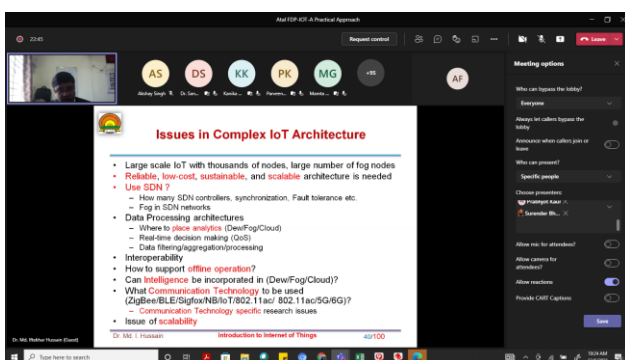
Atal FDP-IOT-A Practical Approach

22:45

Request control

Leave

AS DS KK PK MG +55 AF

Akshay Singh Dr. Sun... Kanika ... Parveen... Mamta ...

Meeting options

Who can bypass the lobby?

Everyone

Always let callers bypass the lobby

Announce when callers join or leave

Who can present?

Specific people

Choose presenters

Prabhjot Kaur

Surender Bh...

Allow mic for attendees?

Allow camera for attendees?

Allow reactions

Provide CART Captions

Save

Issues in Complex IoT Architecture

• Large scale IoT with thousands of nodes, large number of fog nodes
• Reliable, low-cost, sustainable, and scalable architecture is needed
• Use SDN ?
– How many SDN controllers, synchronization, Fault tolerance etc.
– Fog in SDN networks
• Data Processing architectures
– Where to place analytics (Dew/Fog/Cloud)
– Real-time decision making (QoS)
– Data filtering/aggregation/processing
• Interoperability
• How to support offline operation?
• Can Intelligence be incorporated in (Dew/Fog/Cloud)?
• What Communication Technology to be used (ZigBee/BLE/Sigfox/NB/IoT/802.11ac/ 802.11ac/5G/6G)?
– Communication Technology specific research issues
• Issue of scalability

Dr. Md. I. Hussain   Introduction to Internet of Things   40/100

Dr. Md. Iftekhar Hussain (Guest)

Type here to search